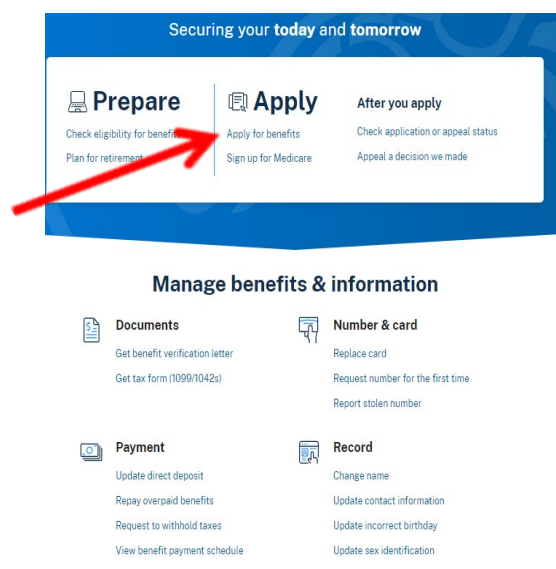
Securing your **today** and **tomorrow**

Prepare

Check eligibility for benefit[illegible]

Plan for retirement

Apply

Apply for benefits

Sign up for Medicare

After you apply

Check application or appeal status

Appeal a decision we made

Manage benefits & information

Documents

Get benefit verification letter

Get tax form (1099/1042s)

Number & card

Replace card

Request number for the first time

Report stolen number

Payment

Update direct deposit

Repay overpaid benefits

Request to withhold taxes

View benefit payment schedule

Record

Change name

Update contact information

Update incorrect birthday

Update sex identification